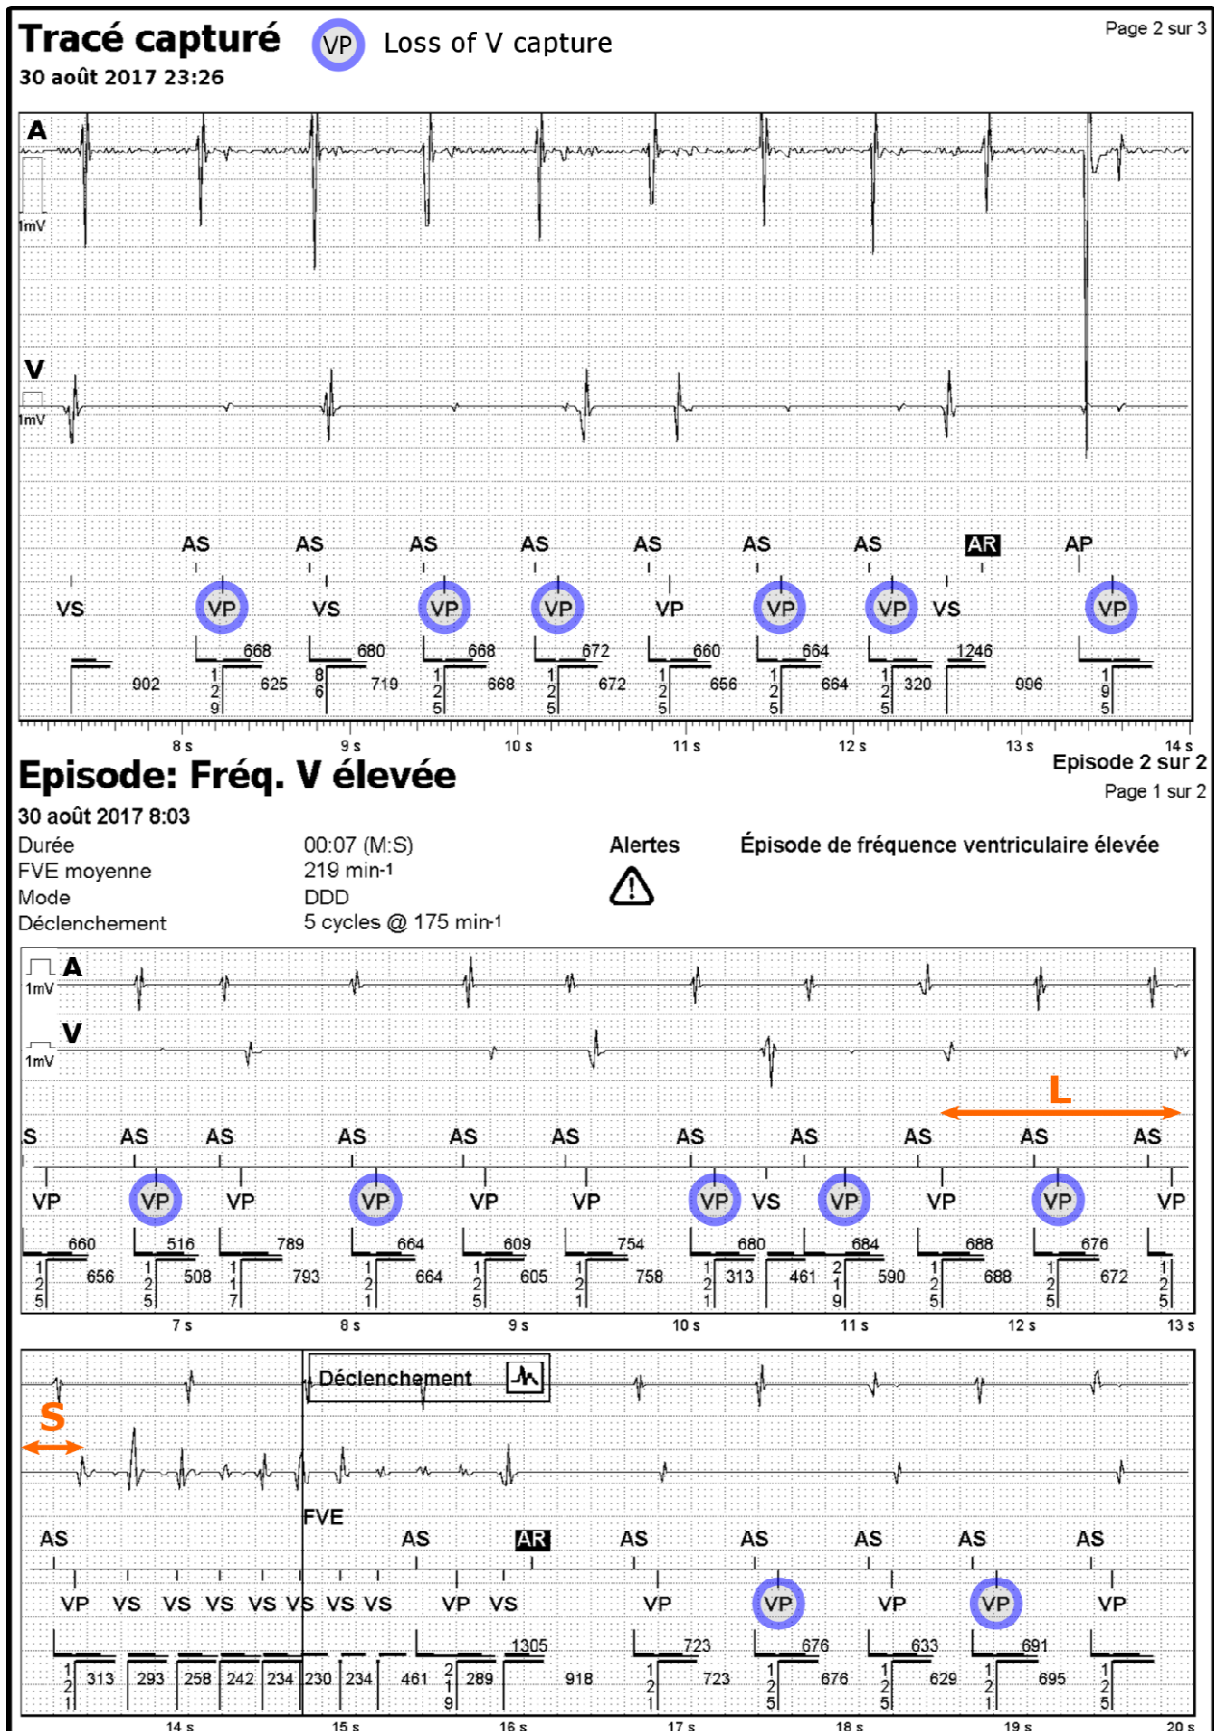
Tracé capturé VP Loss of V capture
30 août 2017 23:26

Page 2 sur 3

A
1mV
V
1mV

AS AS AS AS AS AS AS AR AP
VS VP VS VP VP VP VP VP VS VP
668 680 668 672 660 664 1246
902 129 625 86 719 125 668 125 672 125 656 125 664 125 320 996 195

8 s 9 s 10 s 11 s 12 s 13 s 14 s

Episode: Fréq. V élevée
30 août 2017 8:03

Episode 2 sur 2
Page 1 sur 2

Durée 00:07 (M:S)
FVE moyenne 219 min-1
Mode DDD
Déclenchement 5 cycles @ 175 min-1

Alertes

Épisode de fréquence ventriculaire élevée

A
1mV
V
1mV

L

S AS AS AS AS AS AS AS AS AS AS
VP VP VP VP VP VP VP VS VP VP VP VP
660 516 789 664 609 754 680 684 688 676
125 656 125 508 117 793 121 664 125 605 121 758 121 313 461 219 590 125 688 125 672 125

7 s 8 s 9 s 10 s 11 s 12 s 13 s

Déclenchement

S

FVE

AS AS AR AS AS AS AS AS
VP VS VS VS VS VS VS VS VP VS VP VP VP VP VP
1305 723 676 633 691
121 313 293 258 242 234 230 234 461 219 289 918 121 723 125 676 125 629 121 695 125

14 s 15 s 16 s 17 s 18 s 19 s 20 s